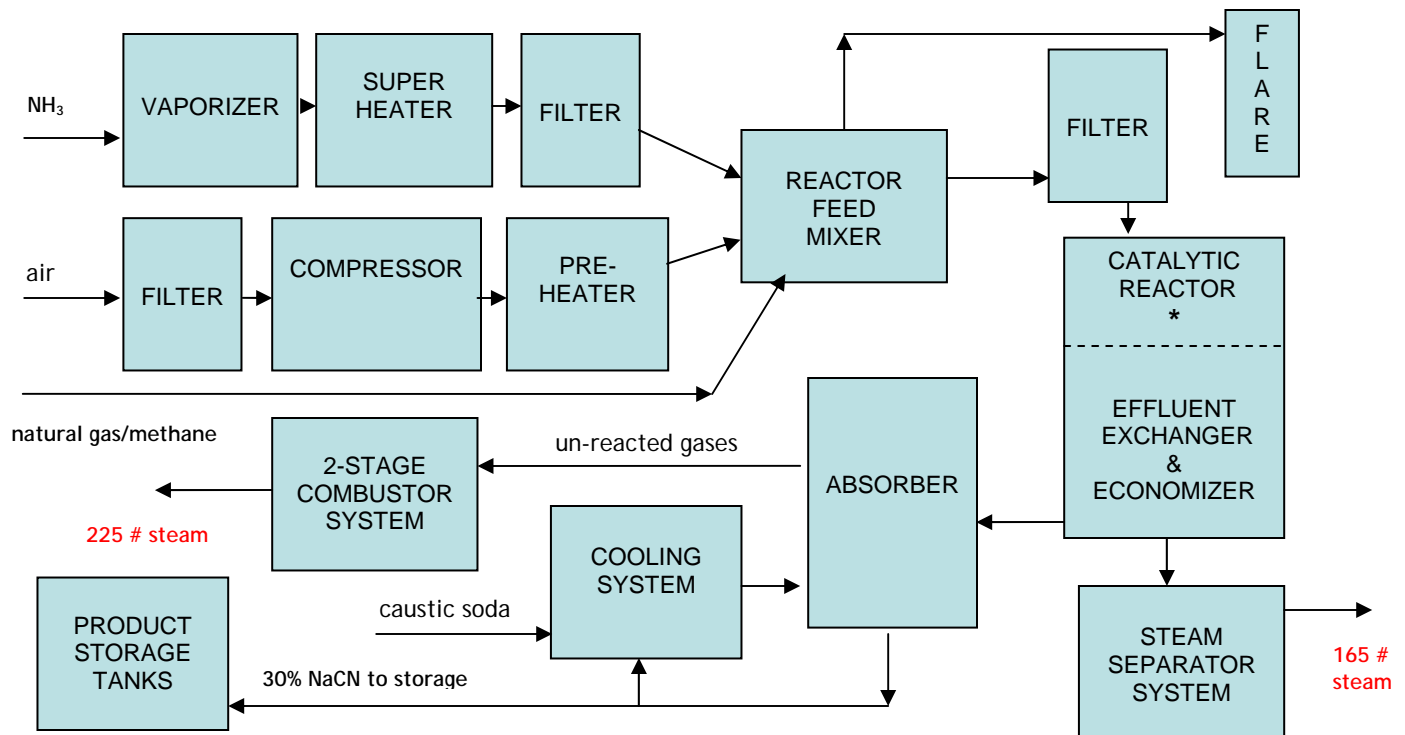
$NH_3$

VAPORIZER

SUPER HEATER

FILTER

REACTOR FEED MIXER

FLARE

FILTER

air

FILTER

COMPRESSOR

PRE-HEATER

CATALYTIC REACTOR *

EFFLUENT EXCHANGER & ECONOMIZER

natural gas/methane

un-reacted gases

2-STAGE COMBUSTOR SYSTEM

ABSORBER

225 # steam

COOLING SYSTEM

caustic soda

PRODUCT STORAGE TANKS

30% NaCN to storage

STEAM SEPARATOR SYSTEM

165 # steam